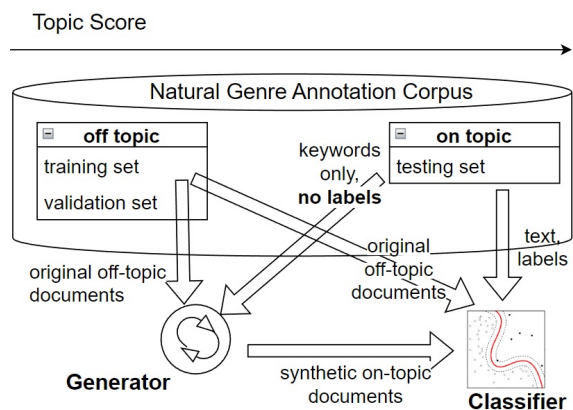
Topic Score

Natural Genre Annotation Corpus

off topic

training set

validation set

keywords only, **no labels**

on topic

testing set

original off-topic documents

original off-topic documents

text, labels

Generator

synthetic on-topic documents

Classifier